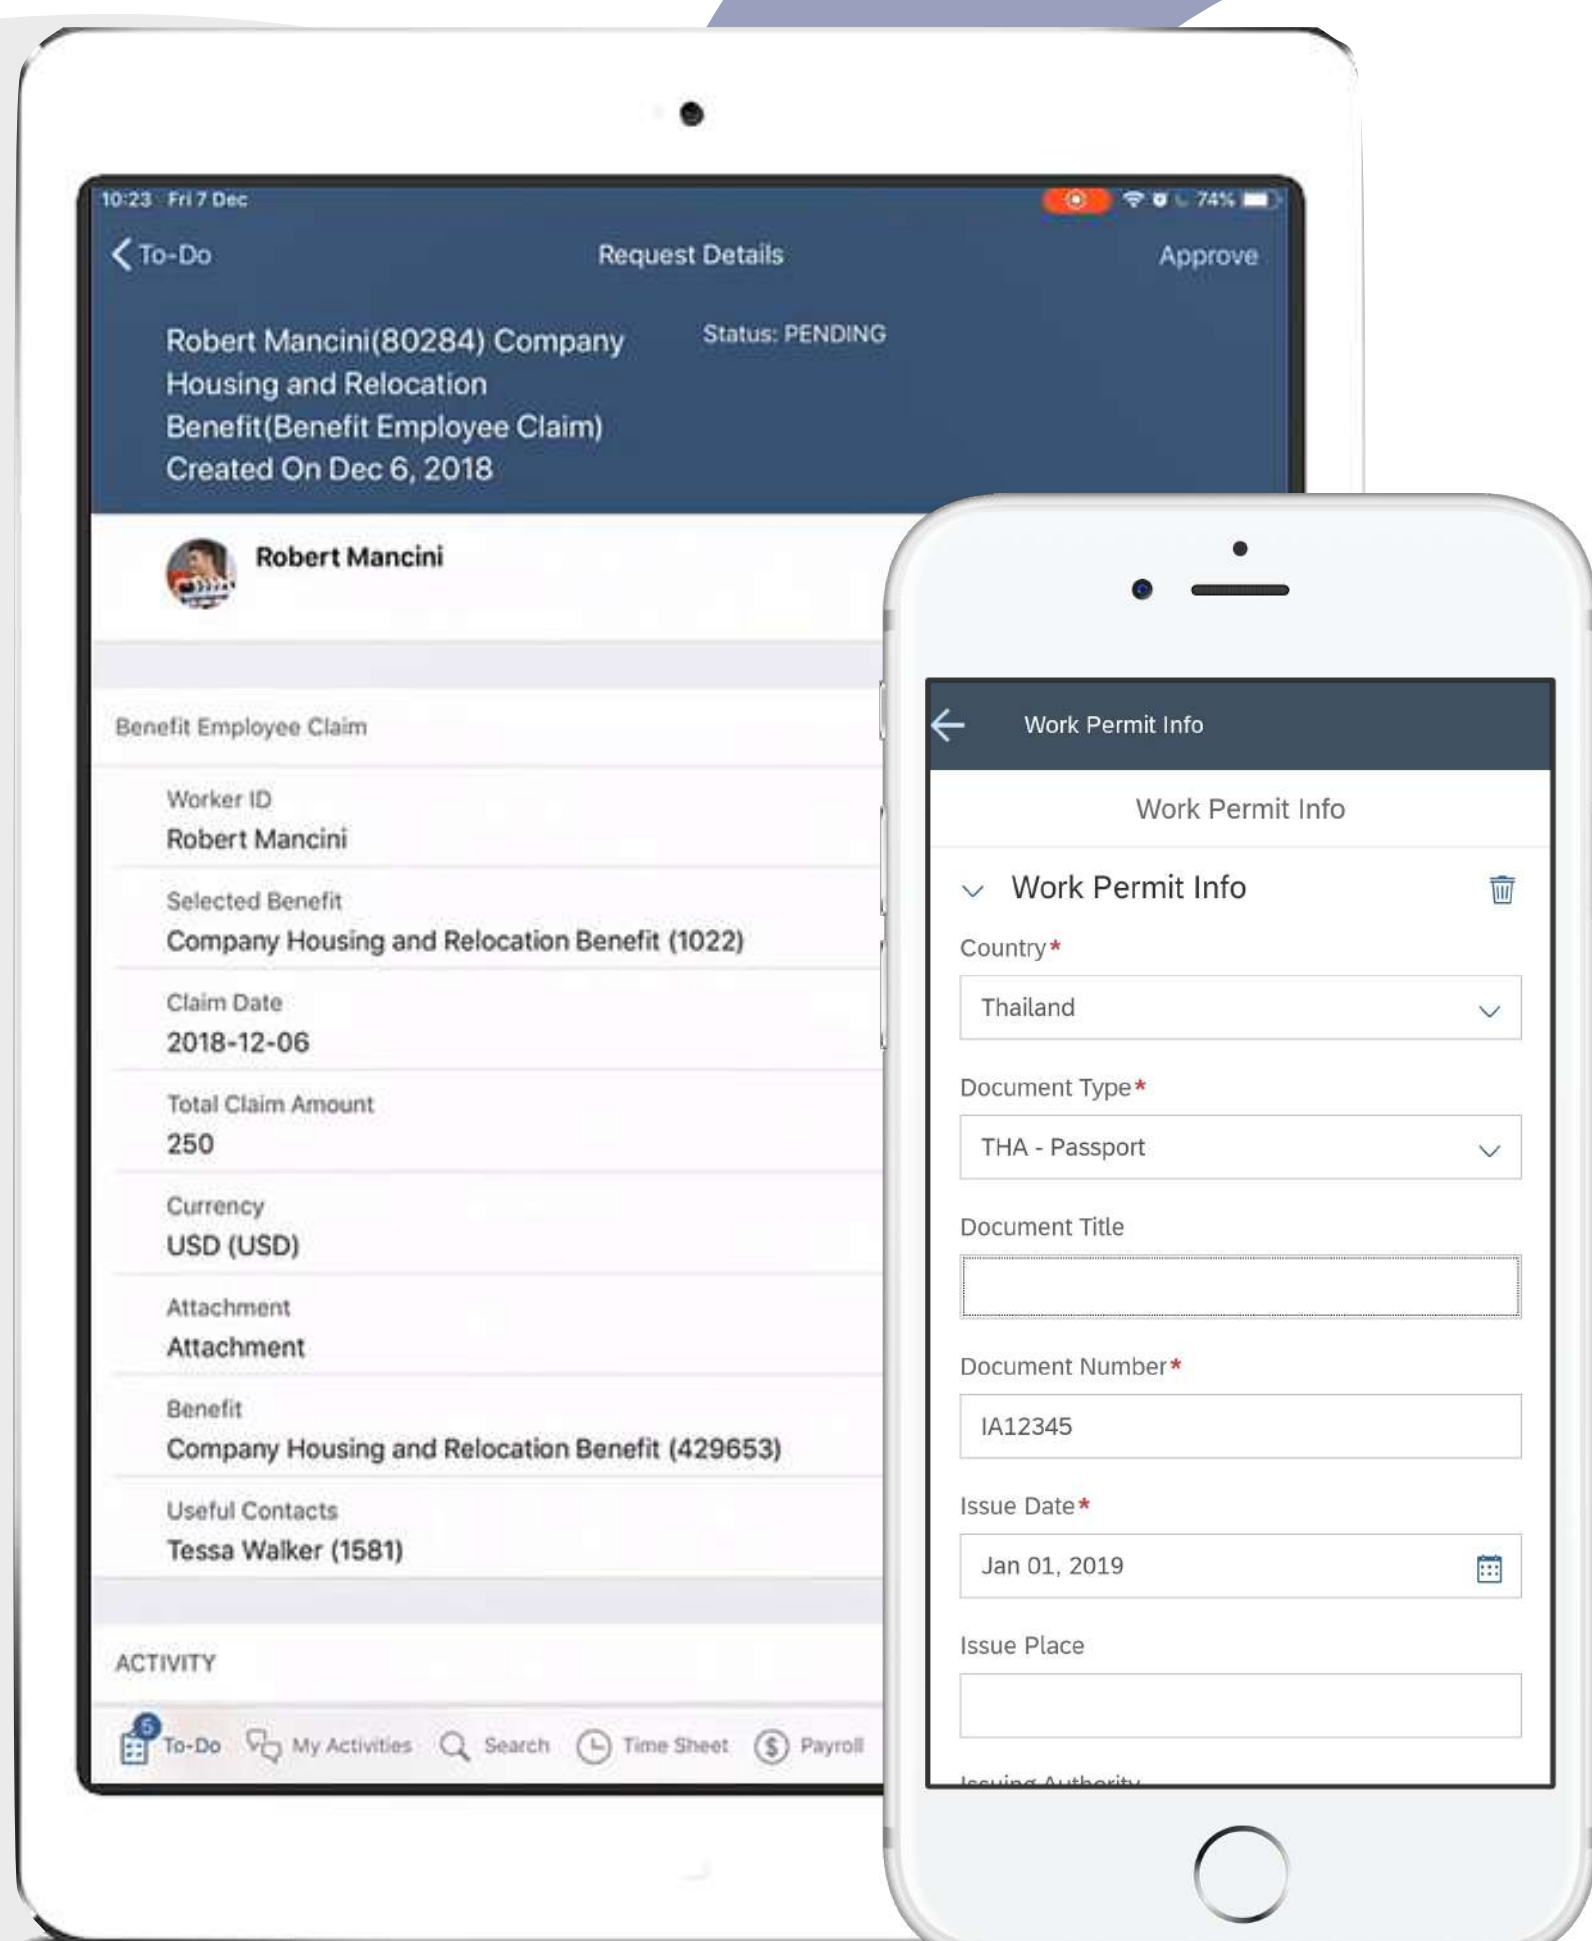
10:23 Fri 7 Dec

74%

To-Do

Request Details

Approve

Robert Mancini(80284) Company Housing and Relocation Benefit(Benefit Employee Claim) Created On Dec 6, 2018

Status: PENDING

Robert Mancini

Benefit Employee Claim

Worker ID
Robert Mancini

Selected Benefit
Company Housing and Relocation Benefit (1022)

Claim Date
2018-12-06

Total Claim Amount
250

Currency
USD (USD)

Attachment
Attachment

Benefit
Company Housing and Relocation Benefit (429653)

Useful Contacts
Tessa Walker (1581)

ACTIVITY

5
To-Do
My Activities
Search
Time Sheet
Payroll

Work Permit Info

Work Permit Info

Work Permit Info

Country*
Thailand

Document Type*
THA - Passport

Document Title

Document Number*
IA12345

Issue Date*
Jan 01, 2019

Issue Place

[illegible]